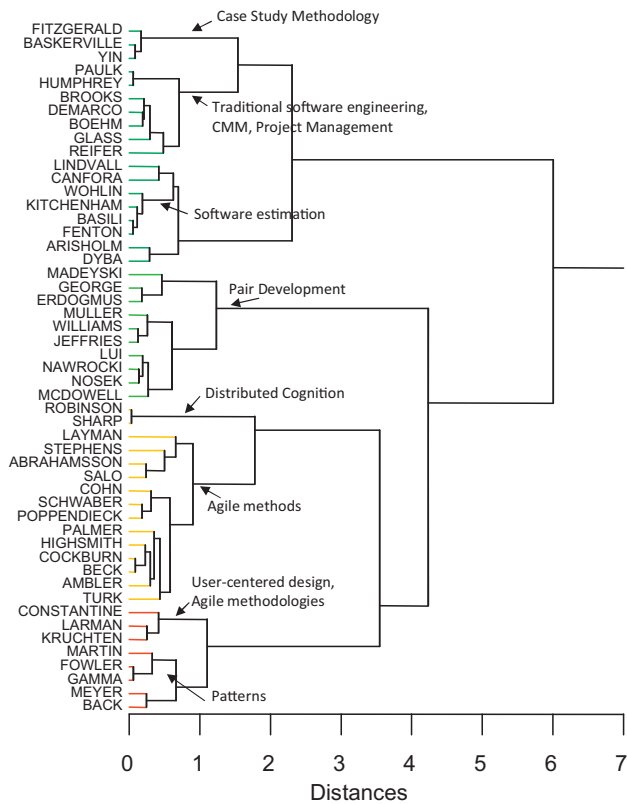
FITZGERALD
BASKERVILLE
YIN
PAULK
HUMPHREY
BROOKS
DEMARCO
BOEHM
GLASS
REIFER
LINDVALL
CANFORA
WOHLIN
KITCHENHAM
BASILI
FENTON
ARISHOLM
DYBA
MADEYSKI
GEORGE
ERDOGMUS
MULLER
WILLIAMS
JEFFRIES
LUI
NAWROCKI
NOSEK
MCDOWELL
ROBINSON
SHARP
LAYMAN
STEPHENS
ABRAHAMSSON
SALO
COHN
SCHWABER
POPPENDIECK
PALMER
HIGHSMITH
COCKBURN
BECK
AMBLER
TURK
CONSTANTINE
LARMAN
KRUCHTEN
MARTIN
FOWLER
GAMMA
MEYER
BACK

Case Study Methodology
Traditional software engineering, CMM, Project Management
Software estimation
Pair Development
Distributed Cognition
Agile methods
User-centered design, Agile methodologies
Patterns

0 1 2 3 4 5 6 7
Distances